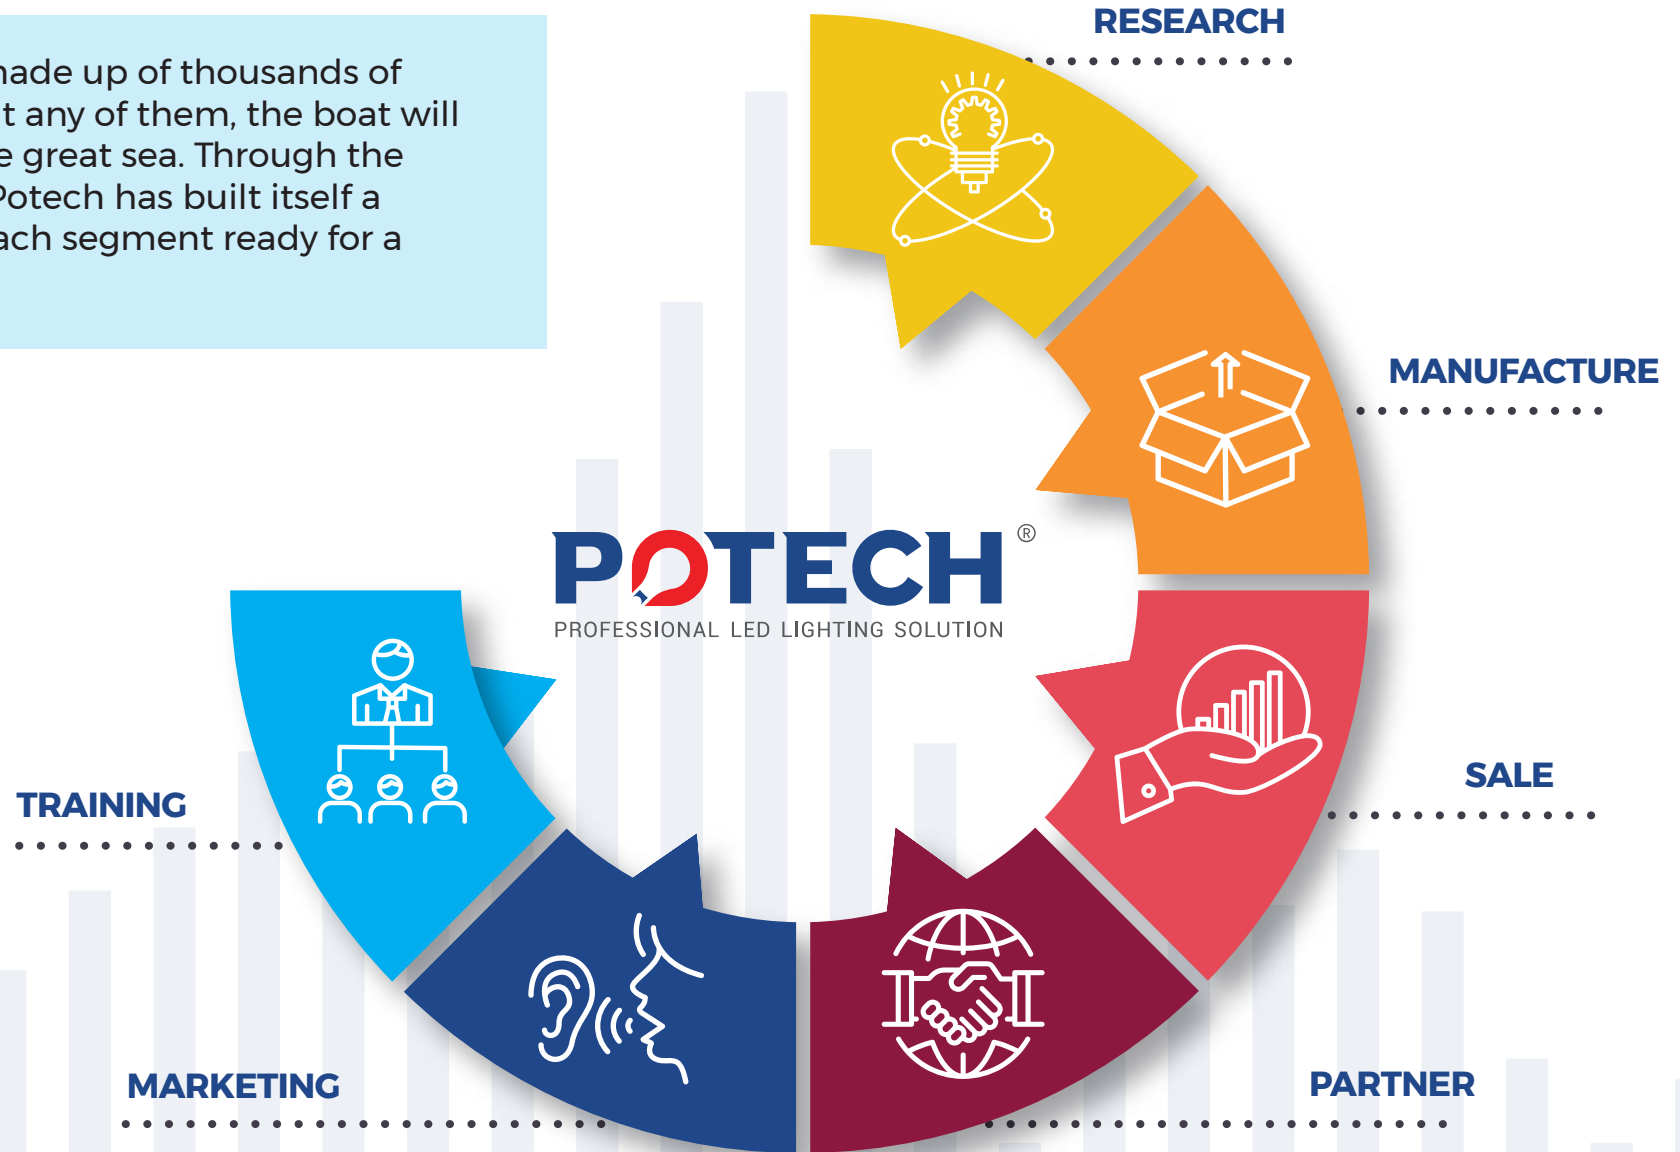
nade up of thousands of t any of them, the boat will e great sea. Through the Potech has built itself a ach segment ready for a

RESEARCH

MANUFACTURE

POTECH®
PROFESSIONAL LED LIGHTING SOLUTION

SALE

TRAINING

MARKETING

PARTNER